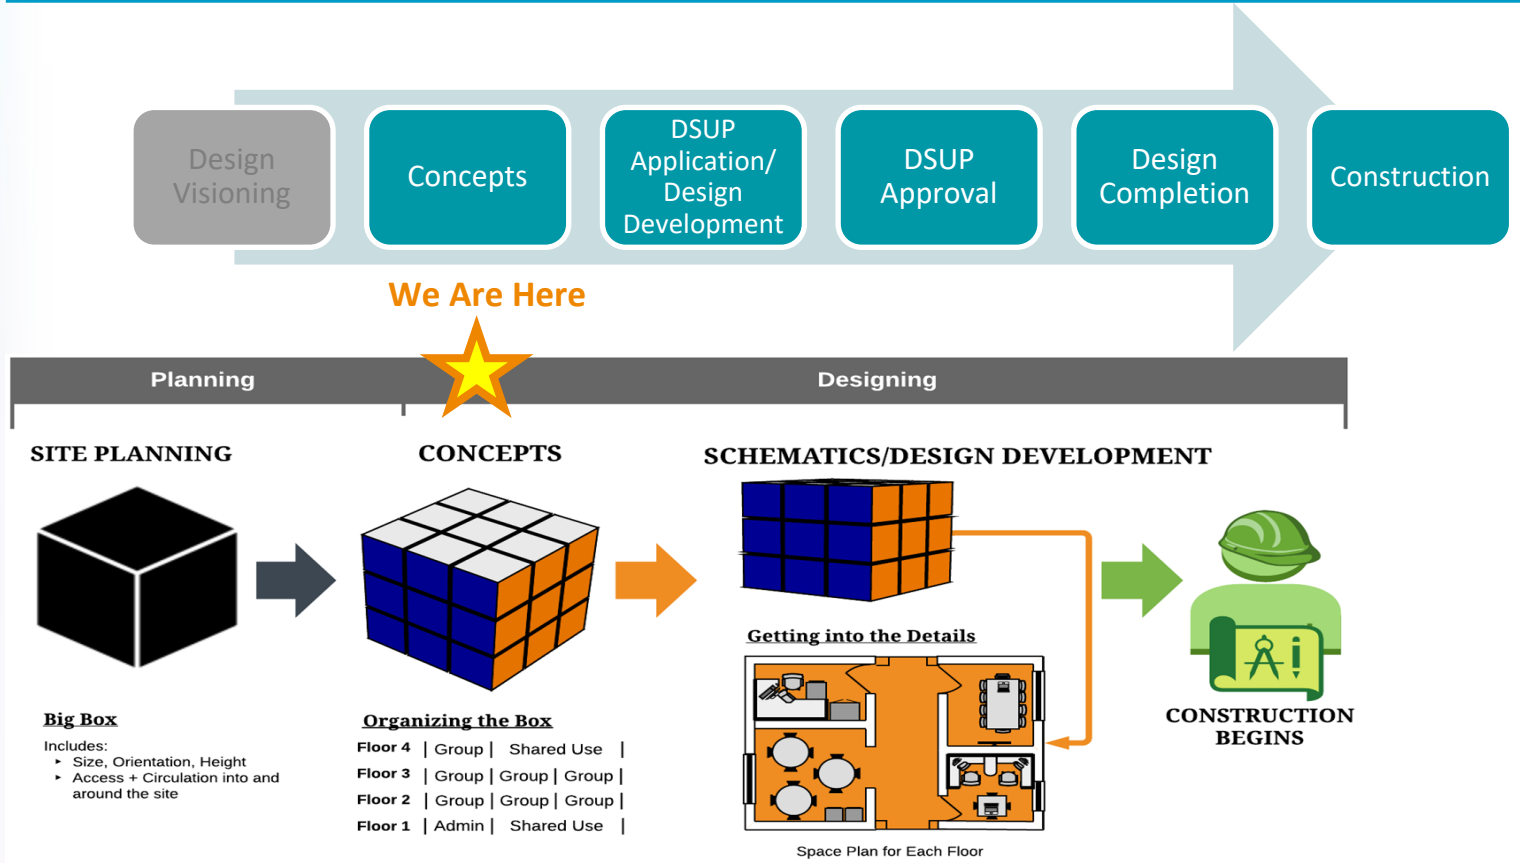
Design Visioning

Concepts

DSUP Application/ Design Development

DSUP Approval

Design Completion

Construction

We Are Here

Planning

Designing

SITE PLANNING

CONCEPTS

SCHEMATICS/DESIGN DEVELOPMENT

Getting into the Details

CONSTRUCTION BEGINS

Big Box

Includes:
- Size, Orientation, Height
- Access + Circulation into and around the site

Organizing the Box

| Floor 4 | Group | Shared Use | |
|---|---|---|---|
| Floor 3 | Group | Group | Group |
| Floor 2 | Group | Group | Group |
| Floor 1 | Admin | Shared Use | |

Space Plan for Each Floor